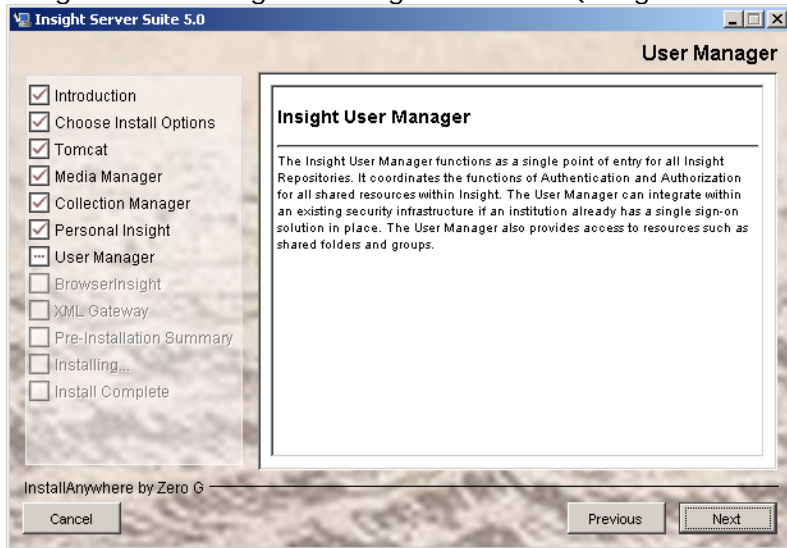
Insight Server Suite 5.0

User Manager

Introduction
Choose Install Options
Tomcat
Media Manager
Collection Manager
Personal Insight
User Manager
BrowserInsight
XML Gateway
Pre-Installation Summary
Installing...
Install Complete

Insight User Manager

The Insight User Manager functions as a single point of entry for all Insight Repositories. It coordinates the functions of Authentication and Authorization for all shared resources within Insight. The User Manager can integrate within an existing security infrastructure if an institution already has a single sign-on solution in place. The User Manager also provides access to resources such as shared folders and groups.

InstallAnywhere by Zero G

Cancel

Previous

Next